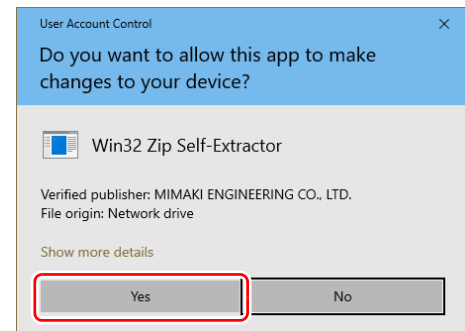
User Account Control

×

Do you want to allow this app to make changes to your device?

Win32 Zip Self-Extractor

Verified publisher: MIMAKI ENGINEERING CO., LTD.
File origin: Network drive

Show more details

Yes

No